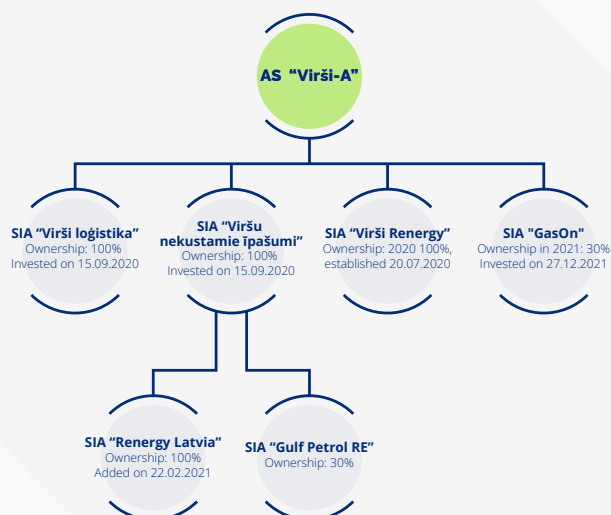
AS "Virši-A"

SIA "Virši loģistika"
Ownership: 100%
Invested on 15.09.2020

SIA "Viršu nekustamie īpašumi"
Ownership: 100%
Invested on 15.09.2020

SIA "Virši Renergy"
Ownership: 2020 100%, established 20.07.2020

SIA "GasOn"
Ownership in 2021: 30%
Invested on 27.12.2021

SIA "Renergy Latvia"
Ownership: 100%
Added on 22.02.2021

SIA "Gulf Petrol RE"
Ownership: 30%